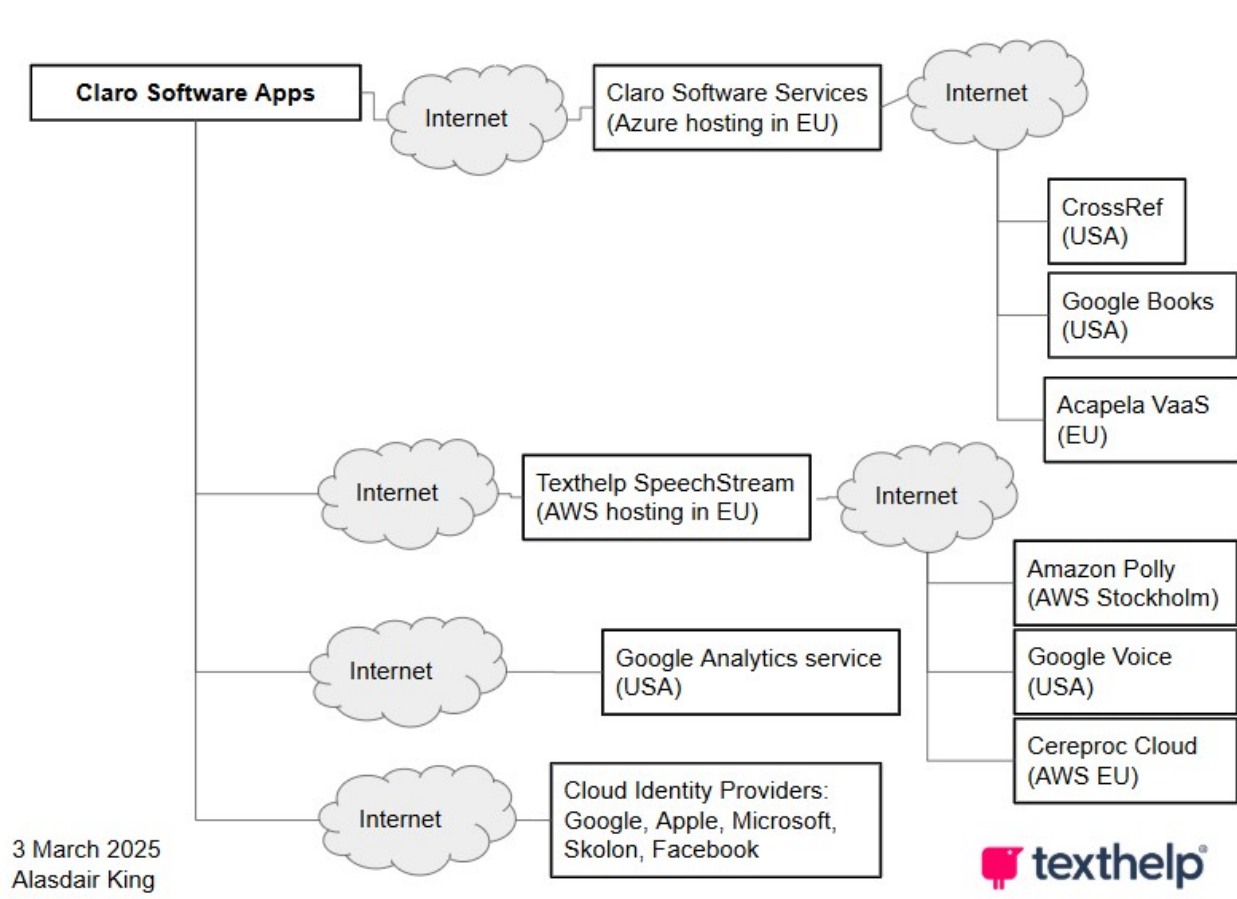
Claro Software Apps

Internet

Claro Software Services (Azure hosting in EU)

Internet

CrossRef (USA)

Google Books (USA)

Acapela VaaS (EU)

Internet

Texthelp SpeechStream (AWS hosting in EU)

Internet

Amazon Polly (AWS Stockholm)

Google Voice (USA)

Cereproc Cloud (AWS EU)

Internet

Google Analytics service (USA)

Internet

Cloud Identity Providers: Google, Apple, Microsoft, Skolon, Facebook

3 March 2025
Alasdair King

texthelp®